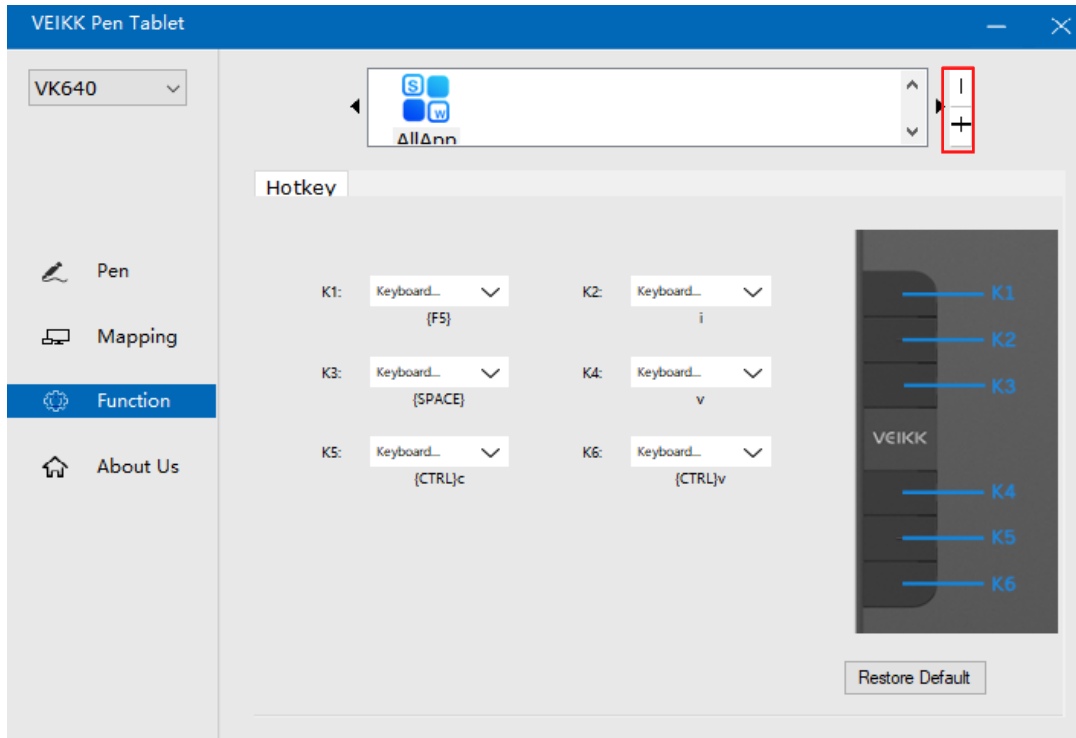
VEIKK Pen Tablet

VK640

AllApp

Hotkey

Pen

Mapping

Function

About Us

K1: Keyboard...
{F5}

K2: Keyboard...
i

K3: Keyboard...
{SPACE}

K4: Keyboard...
v

K5: Keyboard...
{CTRL}c

K6: Keyboard...
{CTRL}v

K1
K2
K3
VEIKK
K4
K5
K6

Restore Default